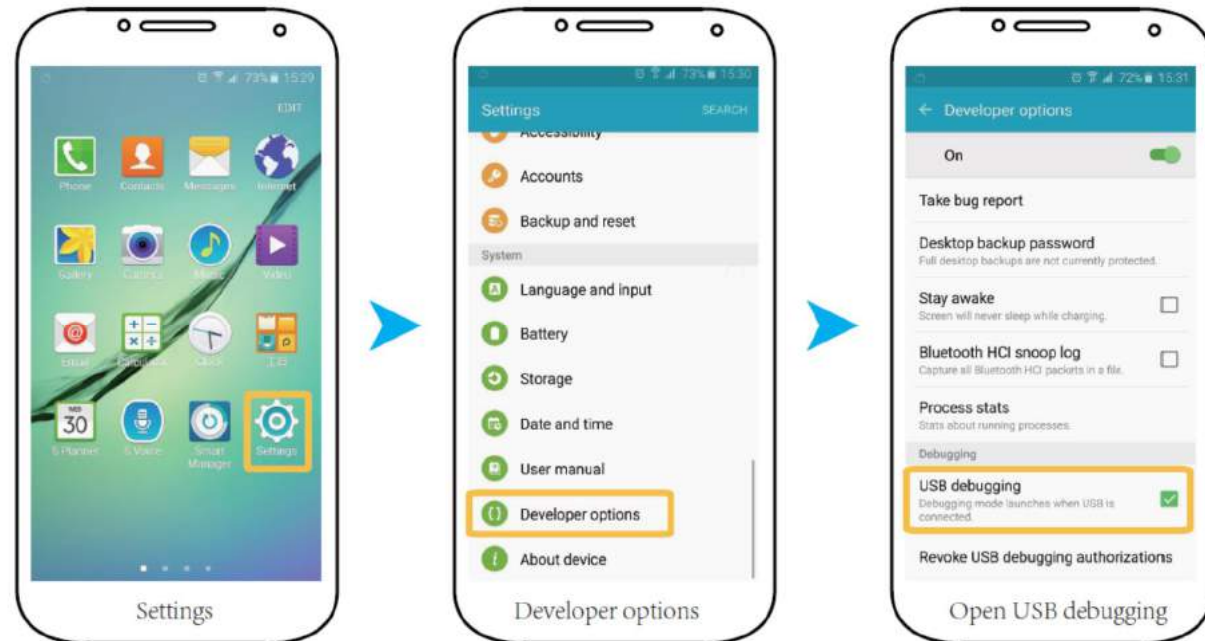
73% 15:29

EDIT

Phone Contacts Messages Internet

Gallery Camera Music Video

Email Calculator Clock Tools

30

S Planner S Voice Smart Manager Settings

Settings

73% 15:30

Settings SEARCH

Accessibility

Accounts

Backup and reset

System

Language and input

Battery

Storage

Date and time

User manual

Developer options

About device

Developer options

72% 15:31

← Developer options

On

Take bug report

Desktop backup password
Full desktop backups are not currently protected.

Stay awake
Screen will never sleep while charging.

Bluetooth HCI snoop log
Capture all Bluetooth HCI packets in a file.

Process stats
Stats about running processes.

Debugging

USB debugging
Debugging mode launches when USB is connected.

Revoke USB debugging authorizations

Open USB debugging